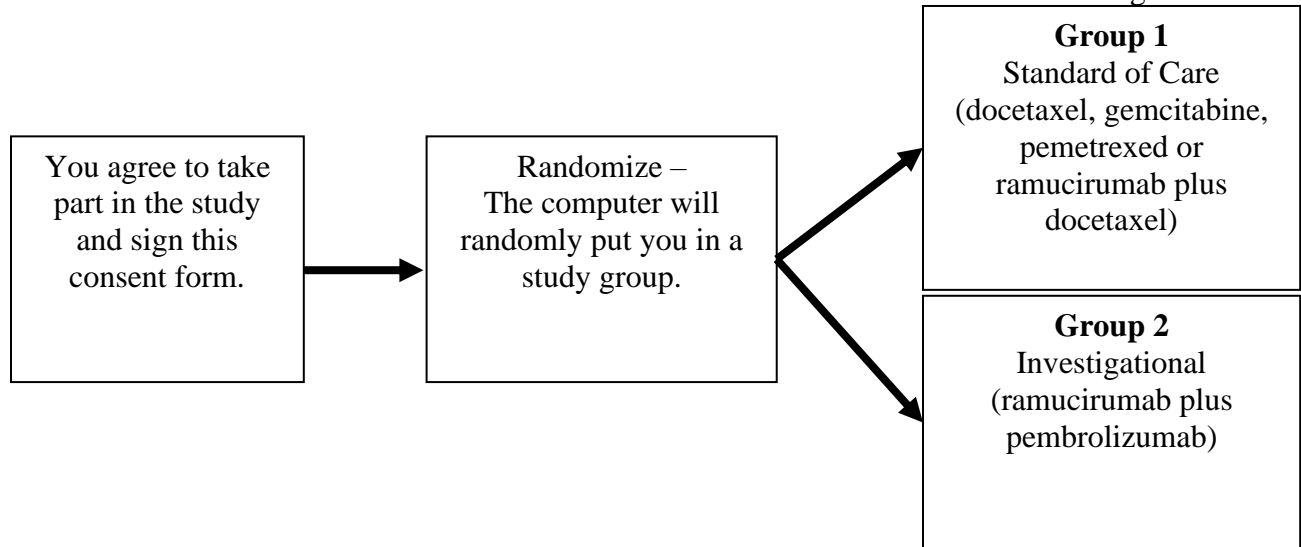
You agree to take part in the study and sign this consent form.

Randomize – The computer will randomly put you in a study group.

**Group 1**
Standard of Care (docetaxel, gemcitabine, pemetrexed or ramucirumab plus docetaxel)

**Group 2**
Investigational (ramucirumab plus pembrolizumab)